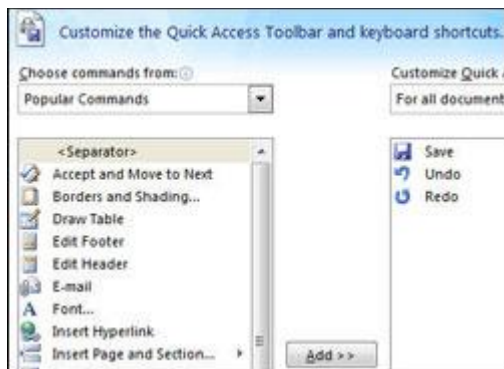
Customize the Quick Access Toolbar and keyboard shortcuts.

Choose commands from:
Popular Commands

Customize Quick
For all document

<Separator>
Accept and Move to Next
Borders and Shading...
Draw Table
Edit Footer
Edit Header
E-mail
Font...
Insert Hyperlink
Insert Page and Section...

Add >>

Save
Undo
Redo